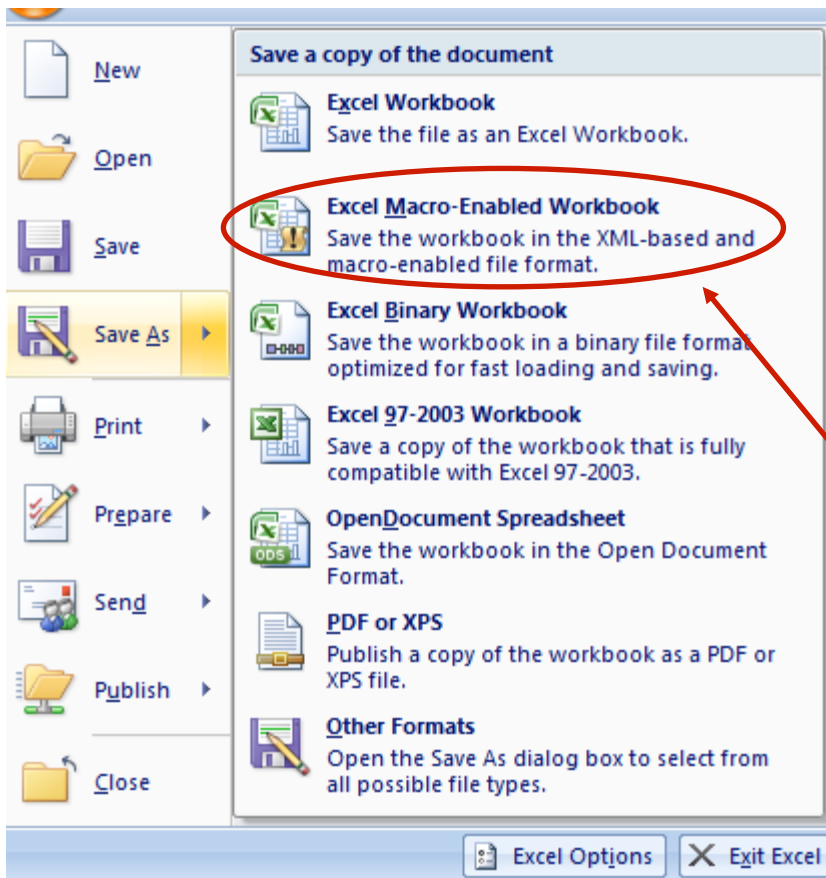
New

Open

Save

Save As

Print

Prepare

Send

Publish

Close

Save a copy of the document

Excel Workbook
Save the file as an Excel Workbook.

Excel Macro-Enabled Workbook
Save the workbook in the XML-based and macro-enabled file format.

Excel Binary Workbook
Save the workbook in a binary file format optimized for fast loading and saving.

Excel 97-2003 Workbook
Save a copy of the workbook that is fully compatible with Excel 97-2003.

OpenDocument Spreadsheet
Save the workbook in the Open Document Format.

PDF or XPS
Publish a copy of the workbook as a PDF or XPS file.

Other Formats
Open the Save As dialog box to select from all possible file types.

Excel Options

Exit Excel